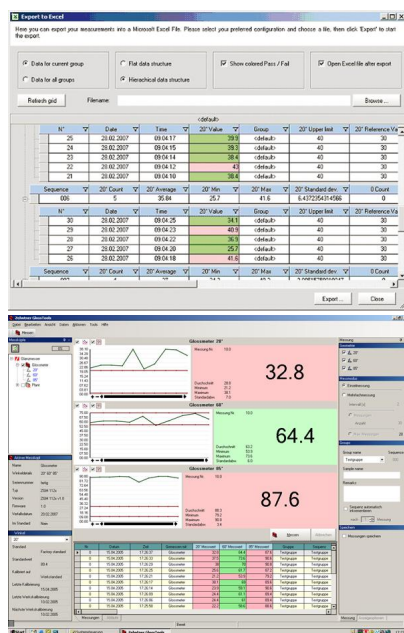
Export to Excel

Here you can export your measurements into a Microsoft Excel File. Please select your prefered configuration and choose a file, then click 'Export' to start the export.

Data for current group
Data for all groups
Flat data structure
Hierachical data structure
Show colored Pass / Fail
Open Excel file after export

Refresh grid
Filename:
Browse ...

<default>

| N° | Date | Time | 20° Value | Group | 20° Upper limit | 20° Reference Va |
|---|---|---|---|---|---|---|
| 25 | 28.02.2007 | 09:04:17 | 29.9 | <default> | 40 | 30 |
| 24 | 28.02.2007 | 09:04:15 | 39.3 | <default> | 40 | 30 |
| 23 | 28.02.2007 | 09:04:14 | 38.4 | <default> | 40 | 30 |
| 22 | 28.02.2007 | 09:04:12 | 44 | <default> | 40 | 30 |
| 21 | 28.02.2007 | 09:04:10 | 38.4 | <default> | 40 | 30 |

| Sequence | 20° Count | 20° Average | 20° Min | 20° Max | 20° Standard dev. | 0 Count |
|---|---|---|---|---|---|---|
| 006 | 5 | 35.84 | 25.7 | 41.6 | 6.43723543 14566 | 0 |

| N° | Date | Time | 20° Value | Group | 20° Upper limit | 20° Reference Va |
|---|---|---|---|---|---|---|
| 30 | 28.02.2007 | 09:04:25 | 34.1 | <default> | 40 | 30 |
| 29 | 28.02.2007 | 09:04:23 | 40.9 | <default> | 40 | 30 |
| 28 | 28.02.2007 | 09:04:22 | 36.9 | <default> | 40 | 30 |
| 27 | 28.02.2007 | 09:04:20 | 25.7 | <default> | 40 | 30 |
| 26 | 28.02.2007 | 09:04:18 | 41.6 | <default> | 40 | 30 |

Export ...
Close

Zehntner GlossTools

Glossmeter 20°
32.8

Glossmeter 60°
64.4

Glossmeter 85°
87.6

Messungen
Start
Zehntner GlossTools